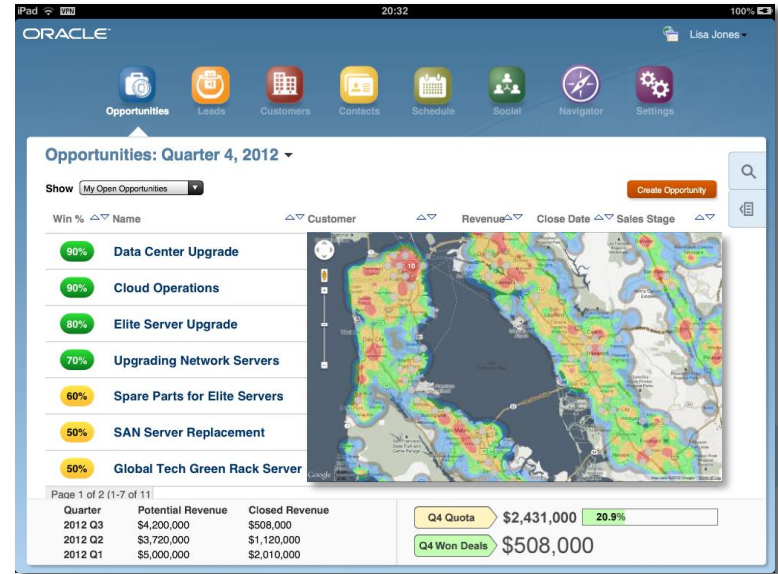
iPad VPN 20:32 100%

ORACLE

Lisa Jones

Opportunities Leads Customers Contacts Schedule Social Navigator Settings

Opportunities: Quarter 4, 2012

Show My Open Opportunities

Create Opportunity

| Win % | Name | Customer | Revenue | Close Date | Sales Stage |
|---|---|---|---|---|---|
| 90% | Data Center Upgrade | | | | |
| 90% | Cloud Operations | | | | |
| 80% | Elite Server Upgrade | | | | |
| 70% | Upgrading Network Servers | | | | |
| 60% | Spare Parts for Elite Servers | | | | |
| 50% | SAN Server Replacement | | | | |
| 50% | Global Tech Green Rack Server | | | | |

10

Google

Page 1 of 2 (1-7 of 11

| Quarter | Potential Revenue | Closed Revenue |
|---|---|---|
| 2012 Q3 | $4,200,000 | $508,000 |
| 2012 Q2 | $3,720,000 | $1,120,000 |
| 2012 Q1 | $5,000,000 | $2,010,000 |

Q4 Quota $2,431,000 20.9%

Q4 Won Deals $508,000